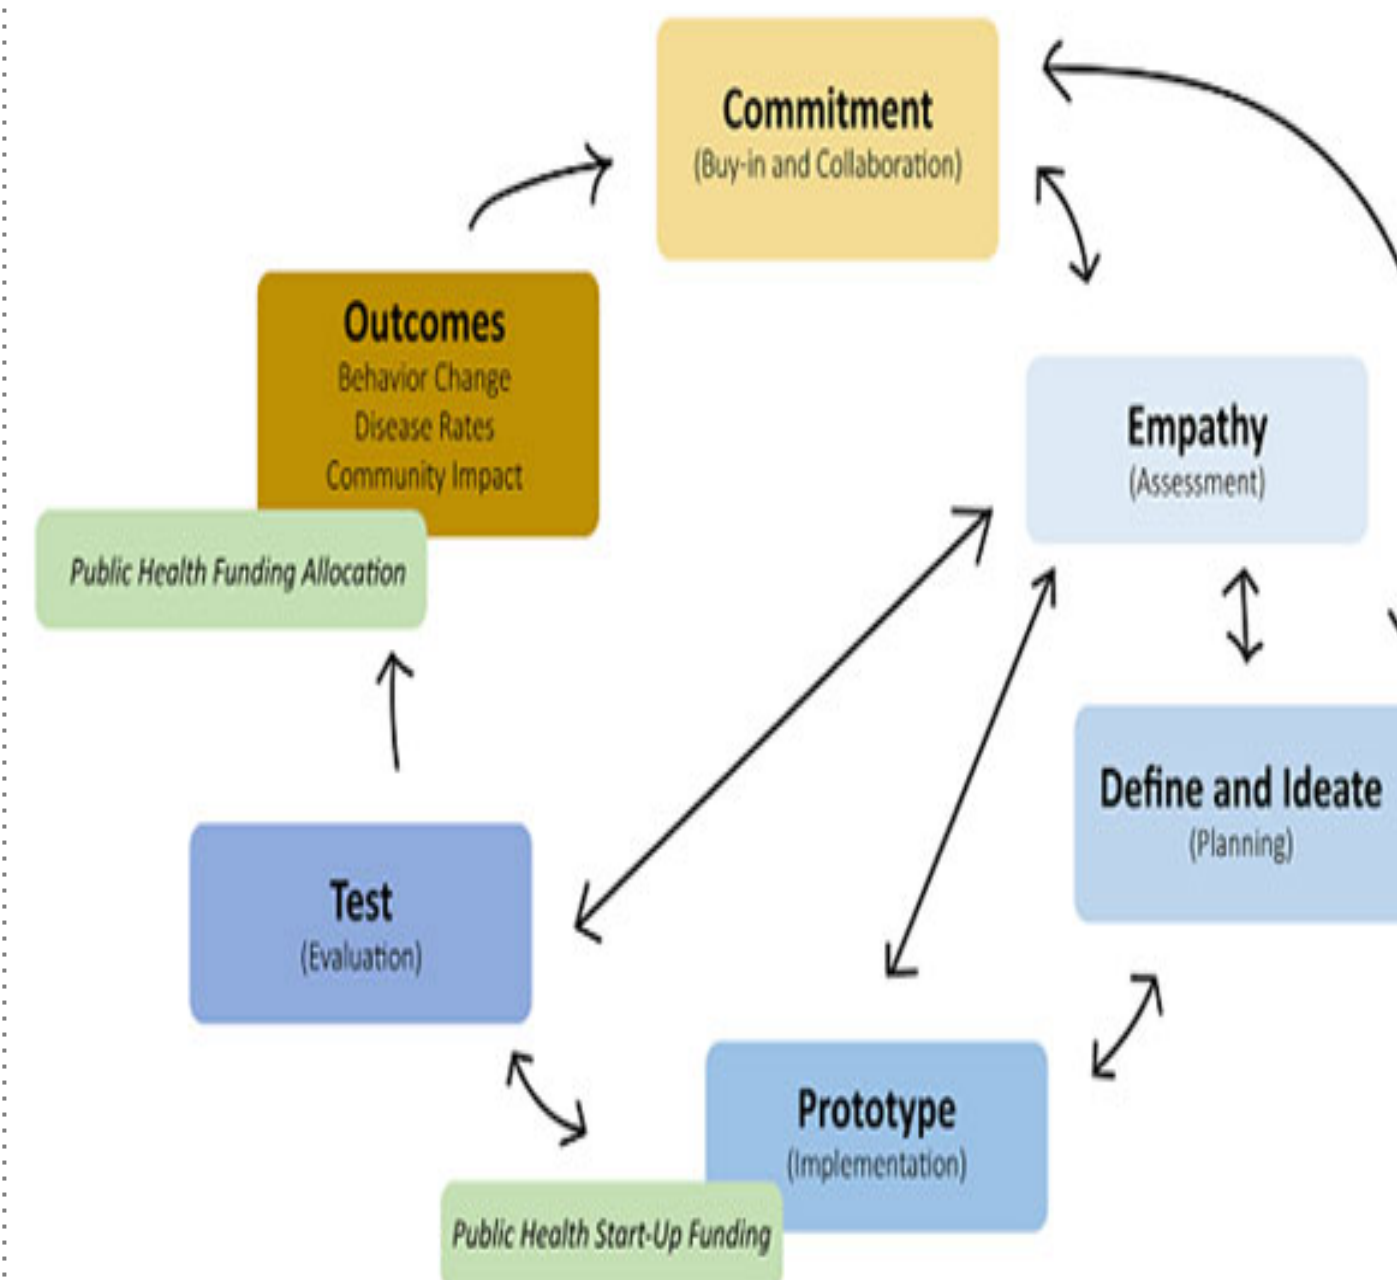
Commitment
(Buy-in and Collaboration)

Outcomes
Behavior Change
Disease Rates
Community Impact

Public Health Funding Allocation

Empathy
(Assessment)

Define and Ideate
(Planning)

Test
(Evaluation)

Prototype
(Implementation)

Public Health Start-Up Funding